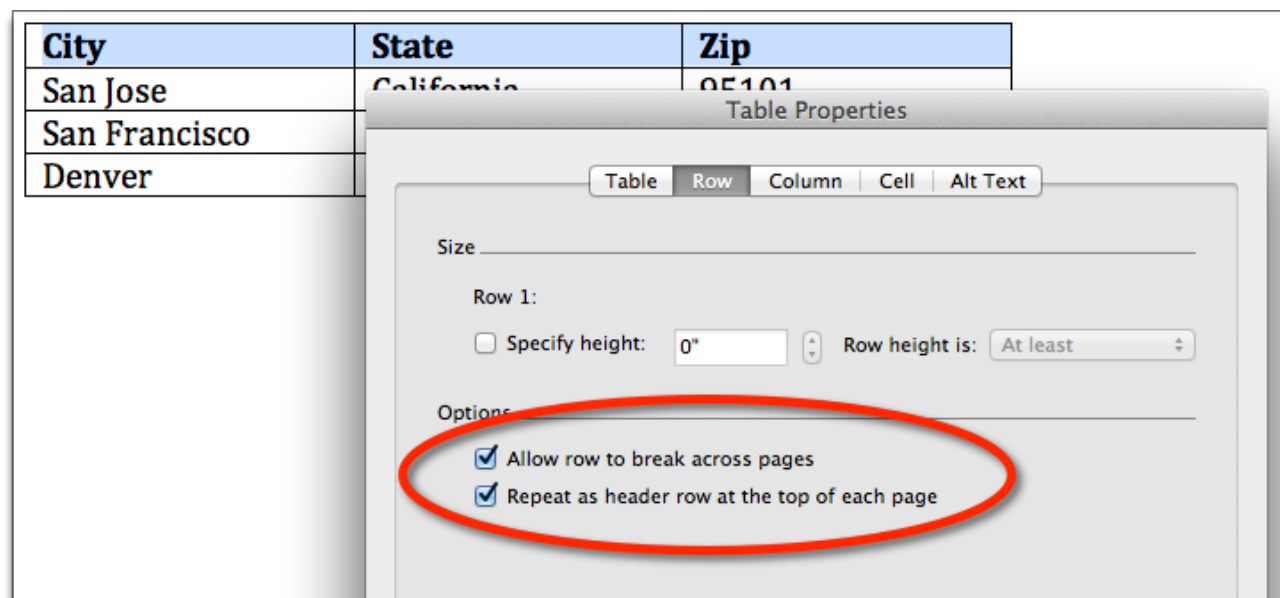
| City | State | Zip |
|---|---|---|
| San Jose | California | 95101 |
| San Francisco | | |
| Denver | | |

Table Properties

Table | Row | Column | Cell | Alt Text

Size

Row 1:

Specify height: 0" Row height is: At least

Options

Allow row to break across pages

Repeat as header row at the top of each page